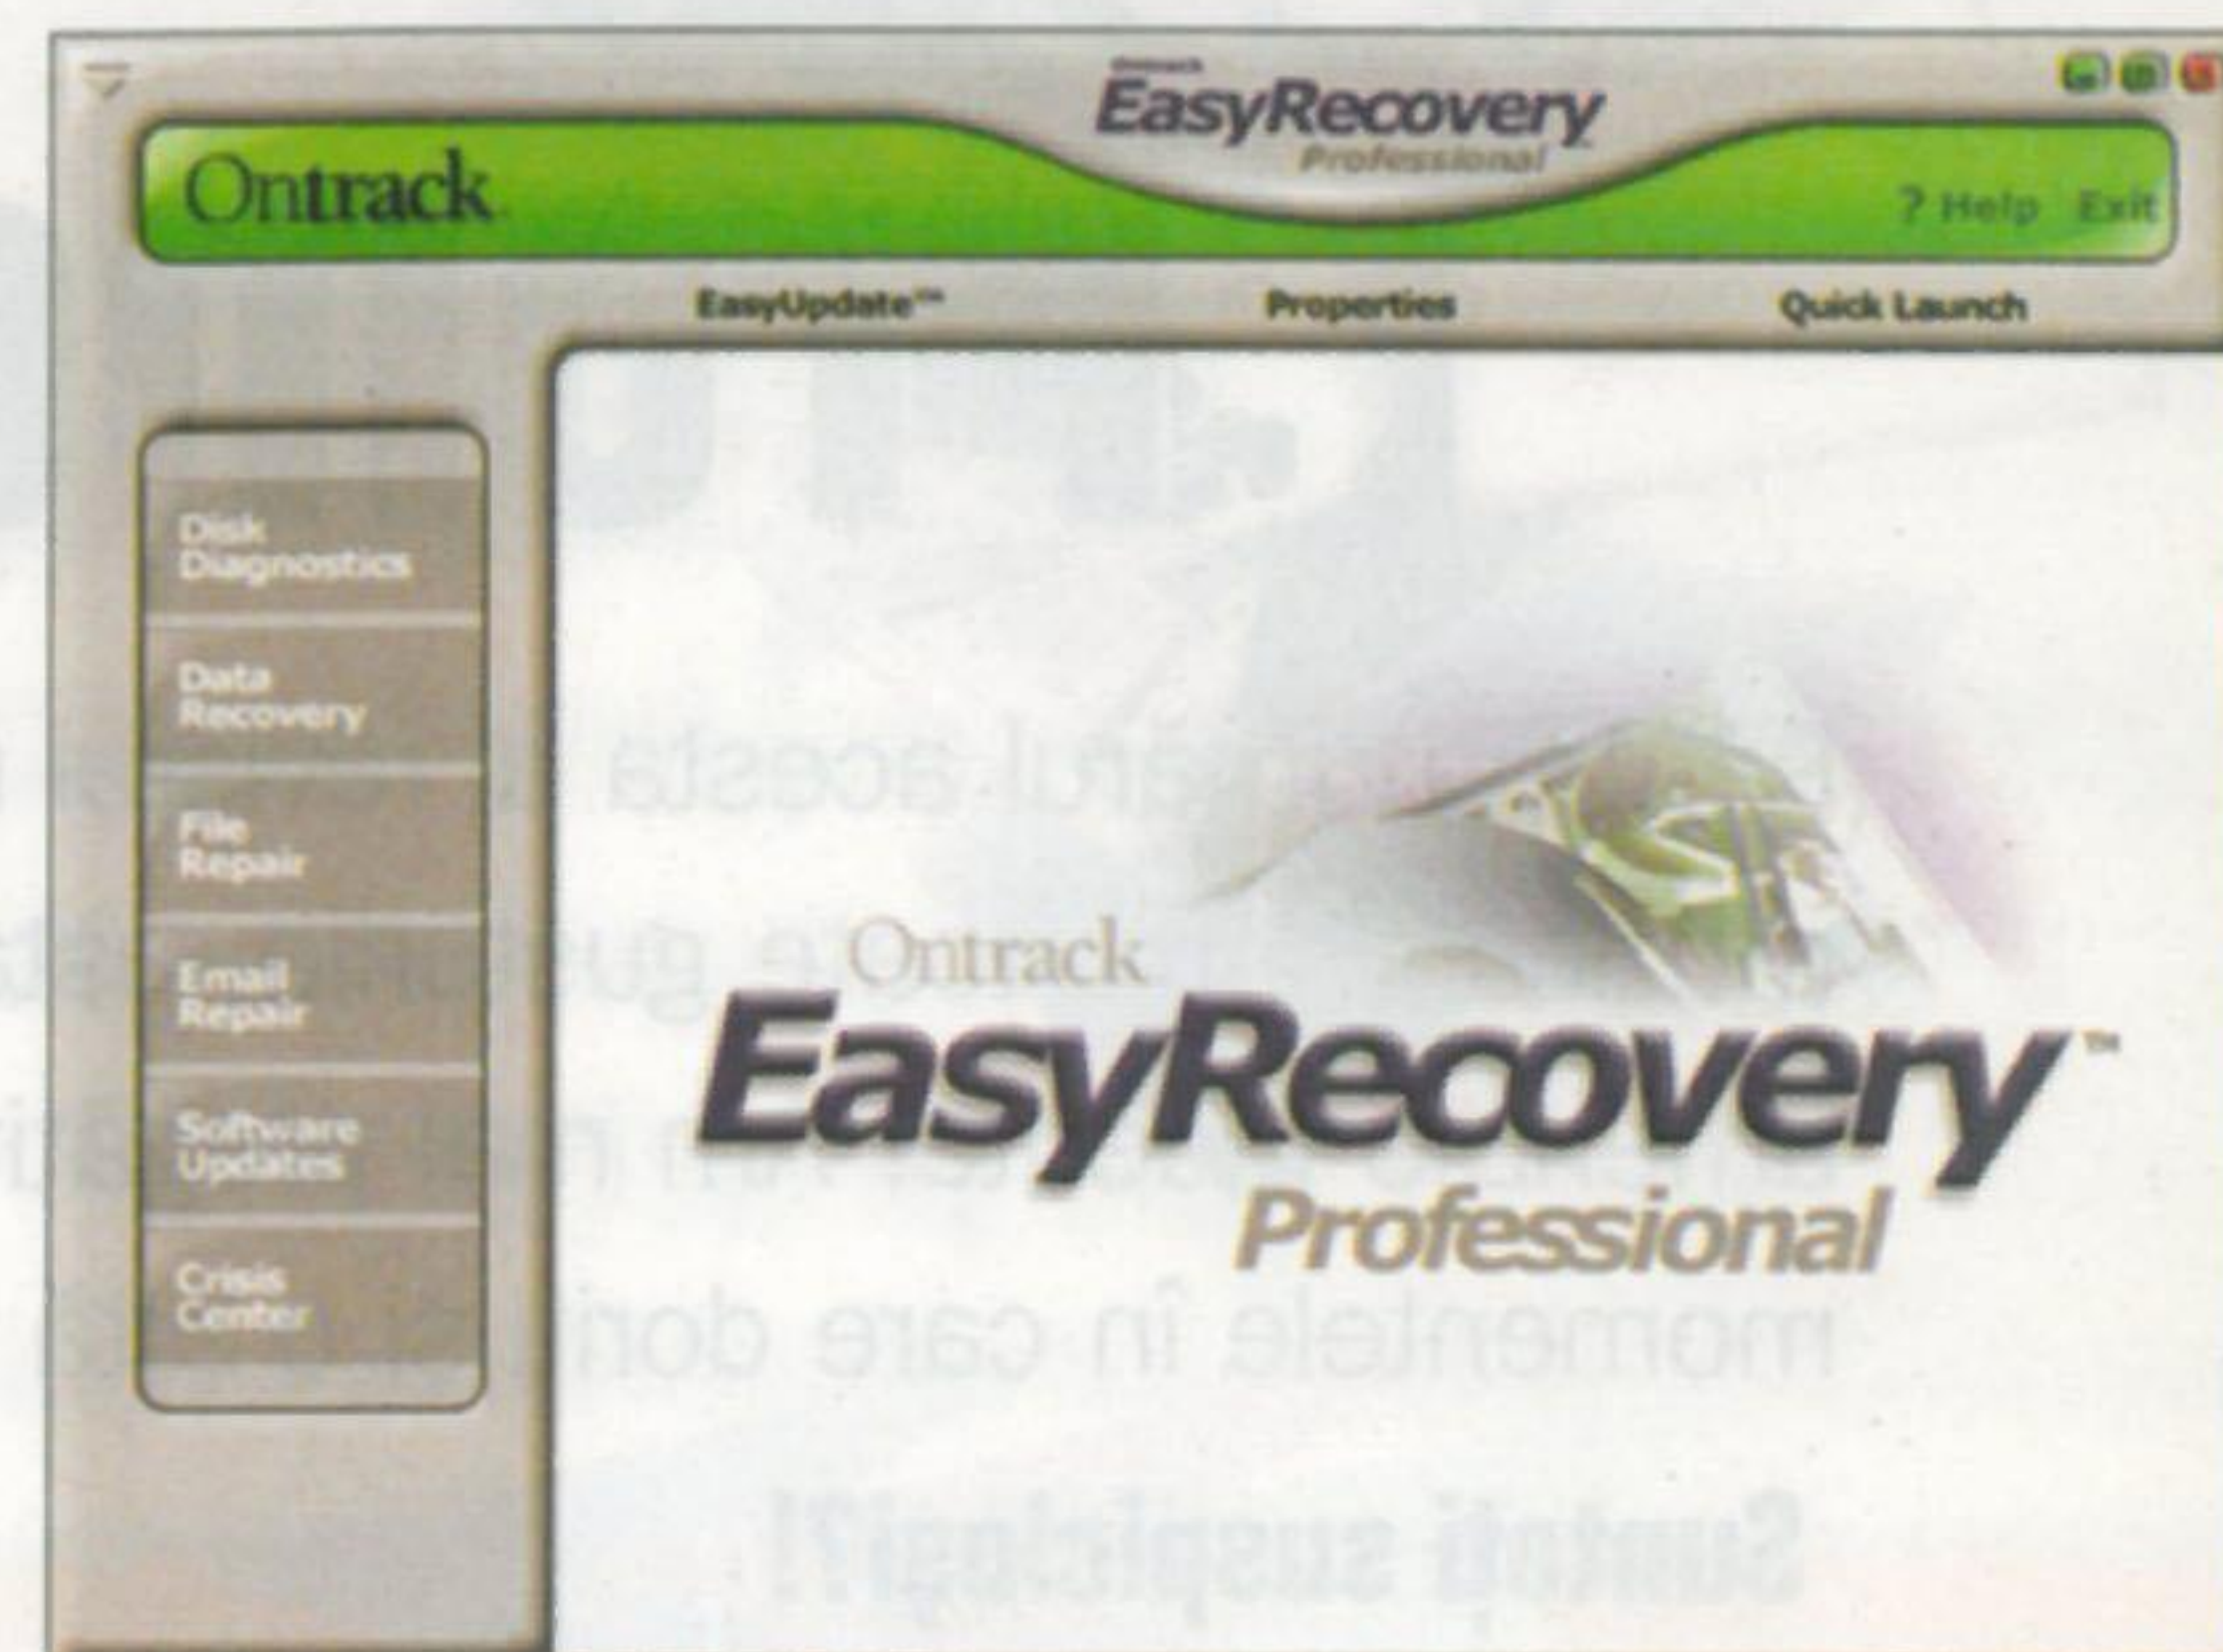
Ontrack
EasyRecovery
Professional

Ontrack

? Help Exit

EasyUpdate™ Properties Quick Launch

Disk Diagnostics

Data Recovery

File Repair

Email Repair

Software Updates

Crisis Center

Ontrack
EasyRecovery™
Professional